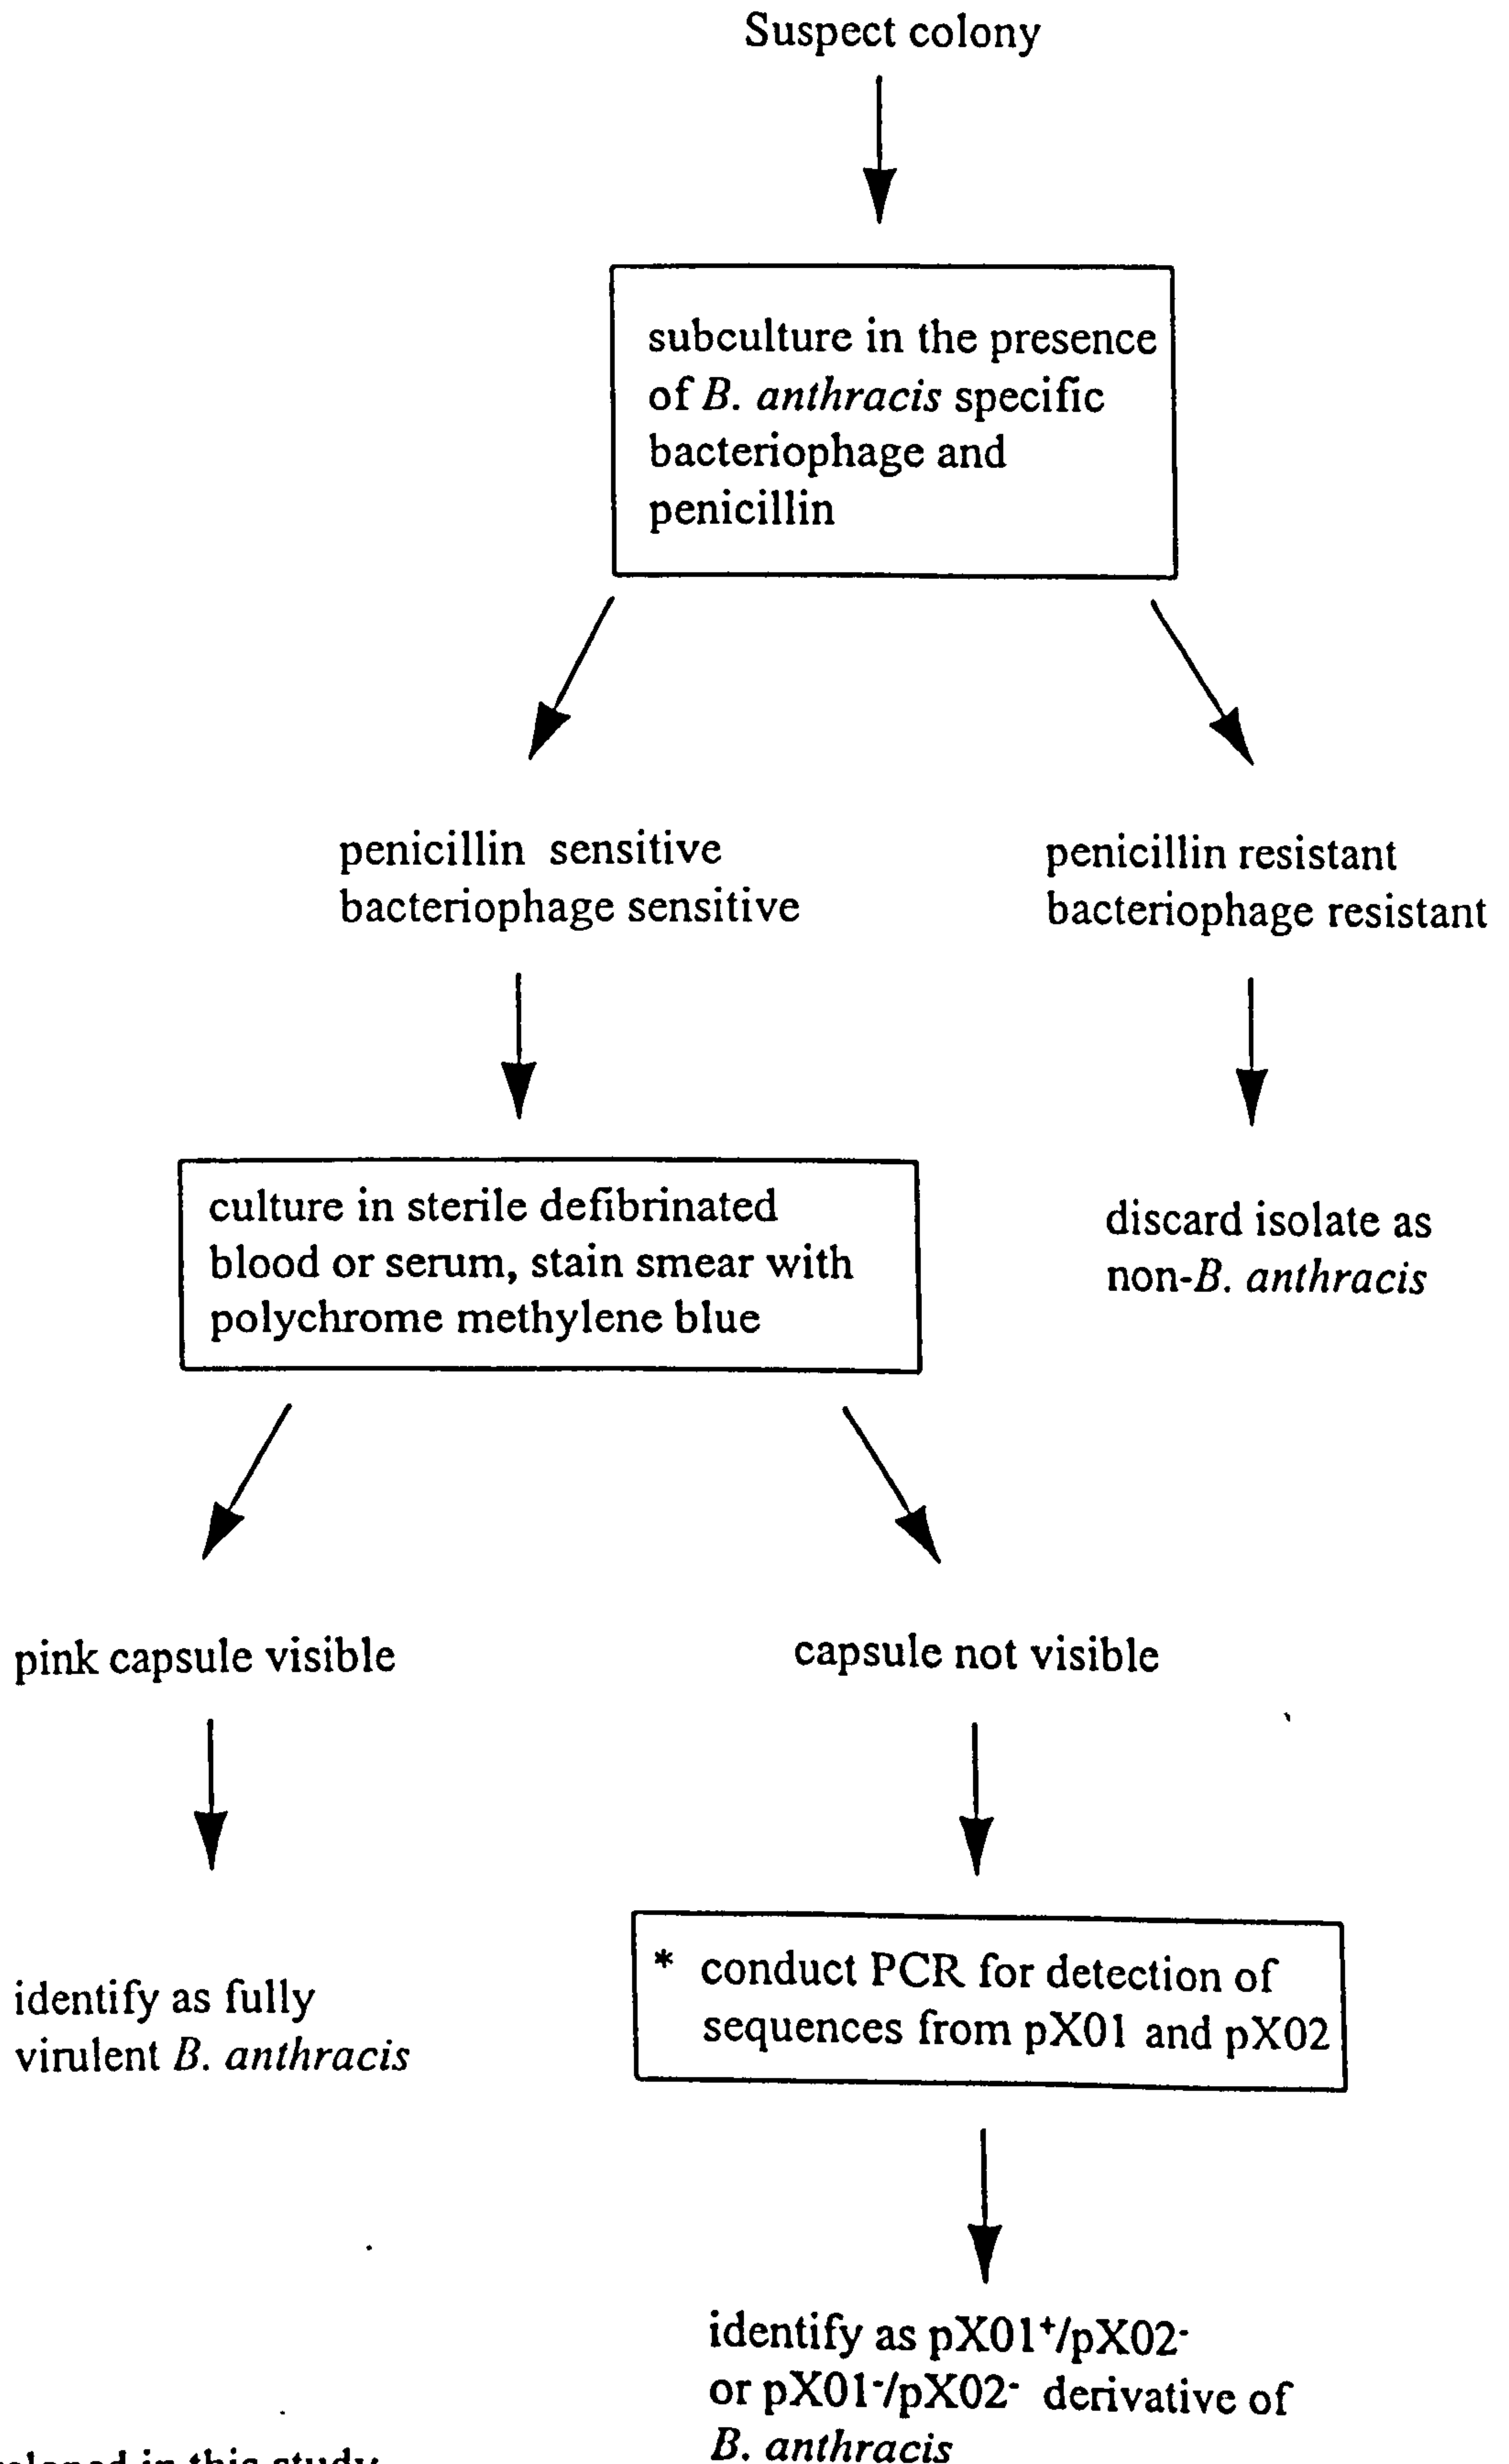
Suspect colony

subculture in the presence of *B. anthracis* specific bacteriophage and penicillin

penicillin sensitive
bacteriophage sensitive

penicillin resistant
bacteriophage resistant

culture in sterile defibrinated blood or serum, stain smear with polychrome methylene blue

discard isolate as non-*B. anthracis*

pink capsule visible

capsule not visible

identify as fully virulent *B. anthracis*

* conduct PCR for detection of sequences from pX01 and pX02

identify as pX01$^{+}$/pX02$^{-}$ or pX01$^{-}$/pX02$^{-}$ derivative of *B. anthracis*

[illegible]eloped in this study